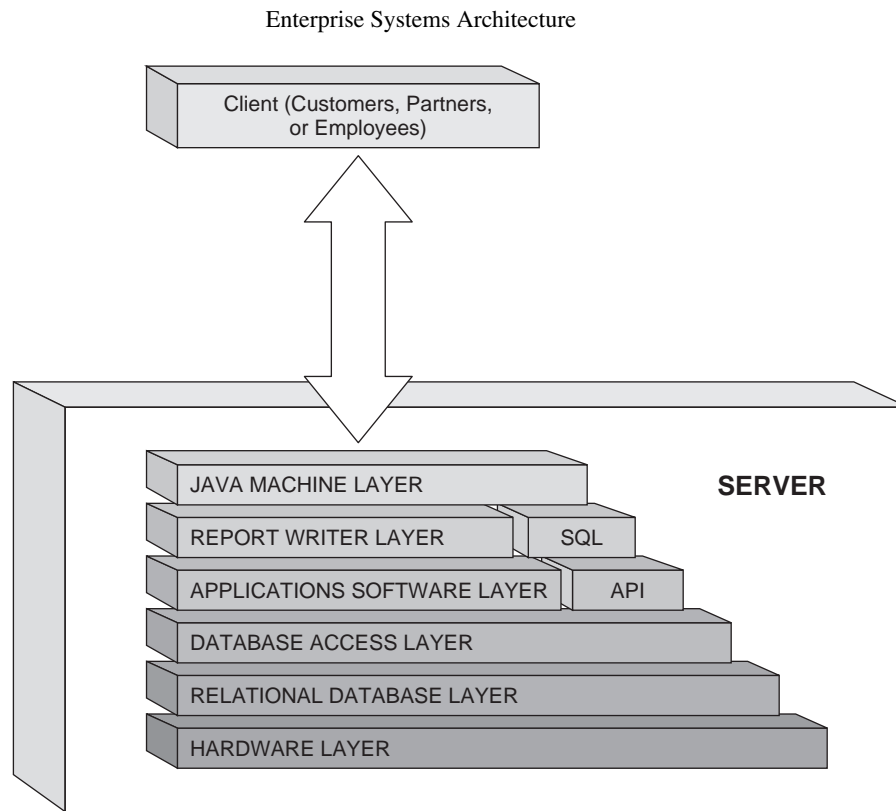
Enterprise Systems Architecture

Client (Customers, Partners, or Employees)

SERVER

JAVA MACHINE LAYER

REPORT WRITER LAYER

SQL

APPLICATIONS SOFTWARE LAYER

API

DATABASE ACCESS LAYER

RELATIONAL DATABASE LAYER

HARDWARE LAYER